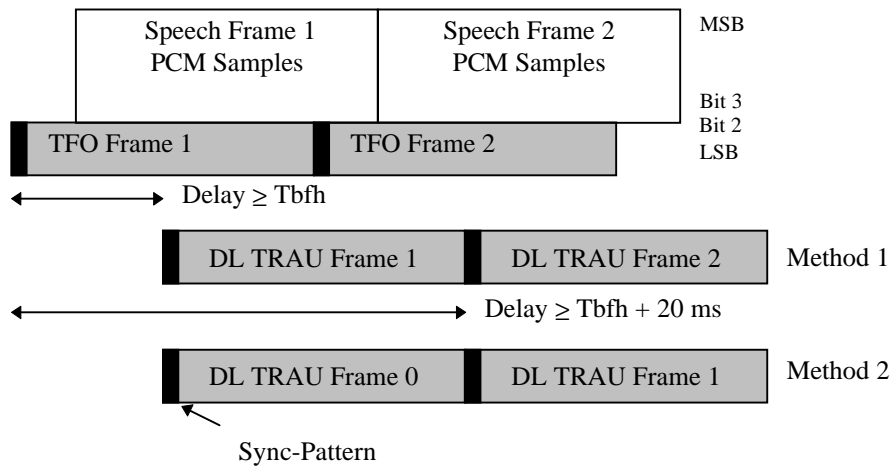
Speech Frame 1
PCM Samples

Speech Frame 2
PCM Samples

MSB

Bit 3
Bit 2
LSB

TFO Frame 1

TFO Frame 2

Delay $\geq$ Tbfh

DL TRAU Frame 1

DL TRAU Frame 2

Method 1

Delay $\geq$ Tbfh + 20 ms

DL TRAU Frame 0

DL TRAU Frame 1

Method 2

Sync-Pattern